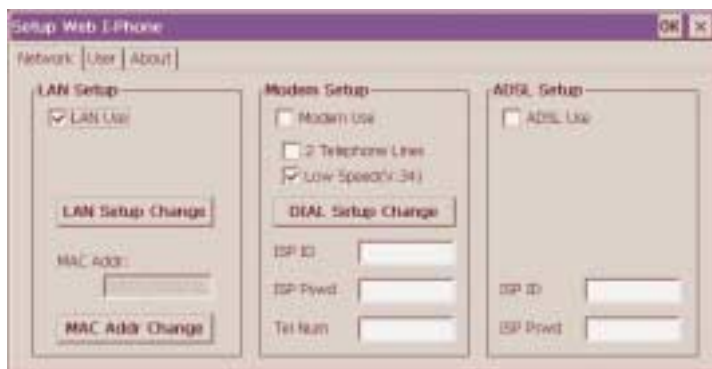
Setup Web I-Phone
OK ×
Network | User | About

LAN Setup
☑ LAN Use
LAN Setup Change
MAC Addr:
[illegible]
MAC Addr Change

Modem Setup
☐ Modem Use
☐ 2 Telephone Lines
☑ Low Speed(V.34)
DIAL Setup Change
ISP ID
ISP Pswd
Tel Num

ADSL Setup
☐ ADSL Use
ISP ID
ISP Pswd